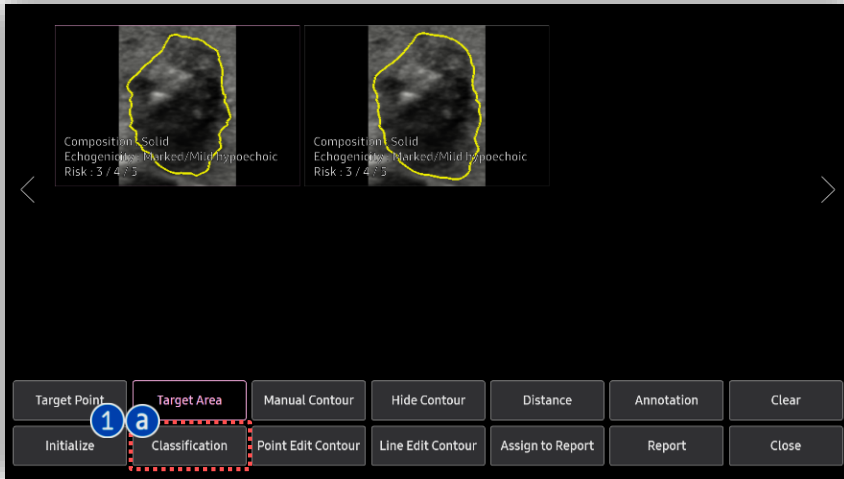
Composition : Solid
Echogenicity : Marked/Mild hypoechoic
Risk : 3 / 4 / 5

Composition : Solid
Echogenicity : Marked/Mild hypoechoic
Risk : 3 / 4 / 5

Target Point
Target Area
Manual Contour
Hide Contour
Distance
Annotation
Clear
Initialize
1
a
Classification
Point Edit Contour
Line Edit Contour
Assign to Report
Report
Close